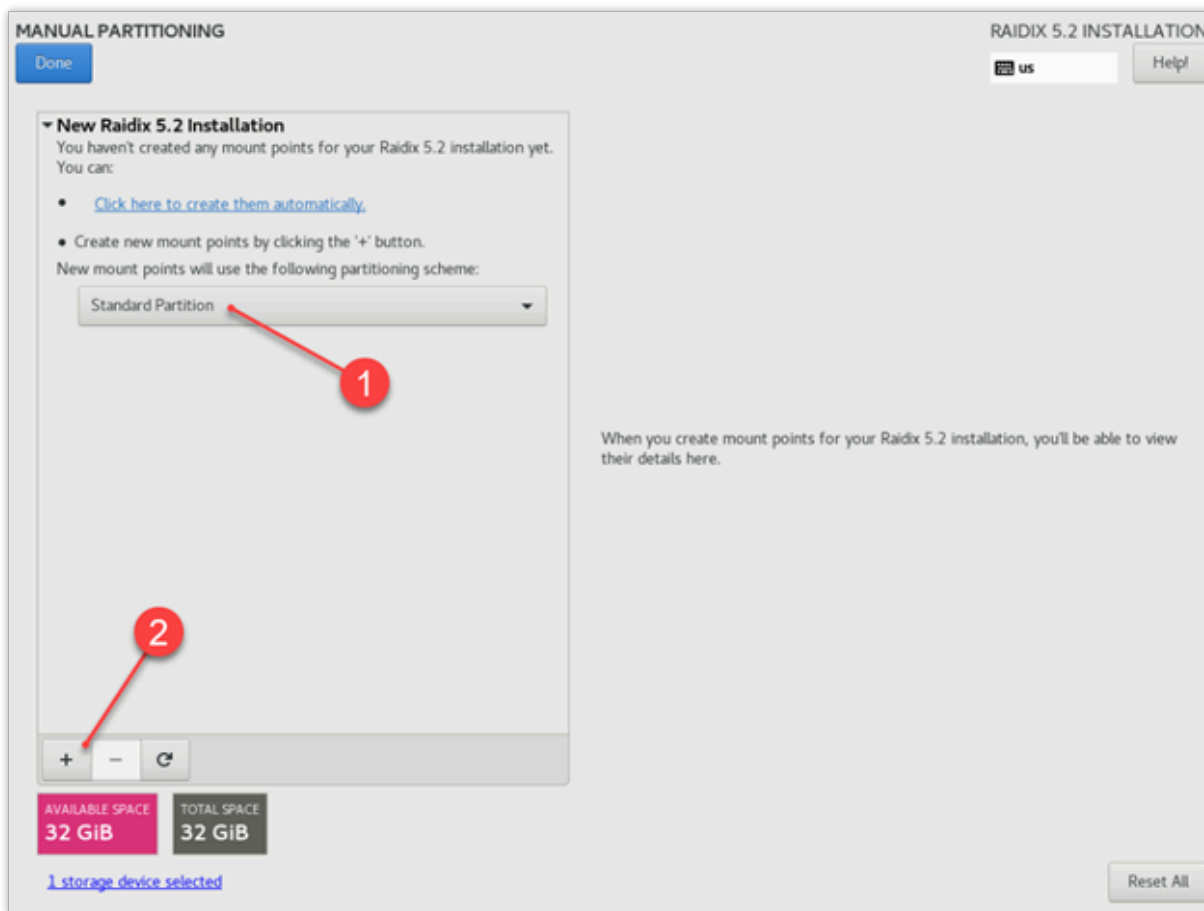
MANUAL PARTITIONING

Done

RAIDIX 5.2 INSTALLATION

us

Help!

New Raidix 5.2 Installation

You haven't created any mount points for your Raidix 5.2 installation yet. You can:

- Click here to create them automatically.

- Create new mount points by clicking the '+' button.

New mount points will use the following partitioning scheme:

Standard Partition

1

When you create mount points for your Raidix 5.2 installation, you'll be able to view their details here.

2

+ − ⟳

AVAILABLE SPACE
32 GiB

TOTAL SPACE
32 GiB

1 storage device selected

Reset All